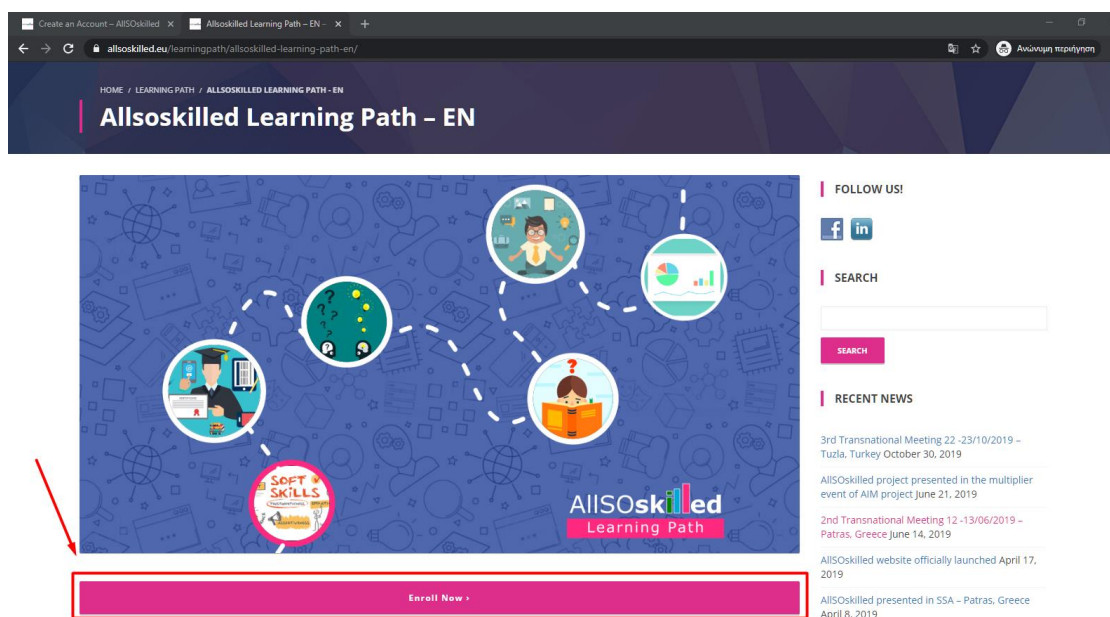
Create an Account – AllSOskilled
Allsoskilled Learning Path – EN –
allsoskilled.eu/learningpath/allsoskilled-learning-path-en/
Ανώνυμη περιήγηση

HOME / LEARNING PATH / ALLSOSKILLED LEARNING PATH - EN

Allsoskilled Learning Path – EN

SOFT SKILLS

AllSOskilled
Learning Path

Enroll Now ›

FOLLOW US!

SEARCH

SEARCH

RECENT NEWS

3rd Transnational Meeting 22 -23/10/2019 – Tuzla, Turkey October 30, 2019

AllSOskilled project presented in the multiplier event of AIM project June 21, 2019

2nd Transnational Meeting 12 -13/06/2019 – Patras, Greece June 14, 2019

AllSOskilled website officially launched April 17, 2019

AllSOskilled presented in SSA – Patras, Greece April 8, 2019